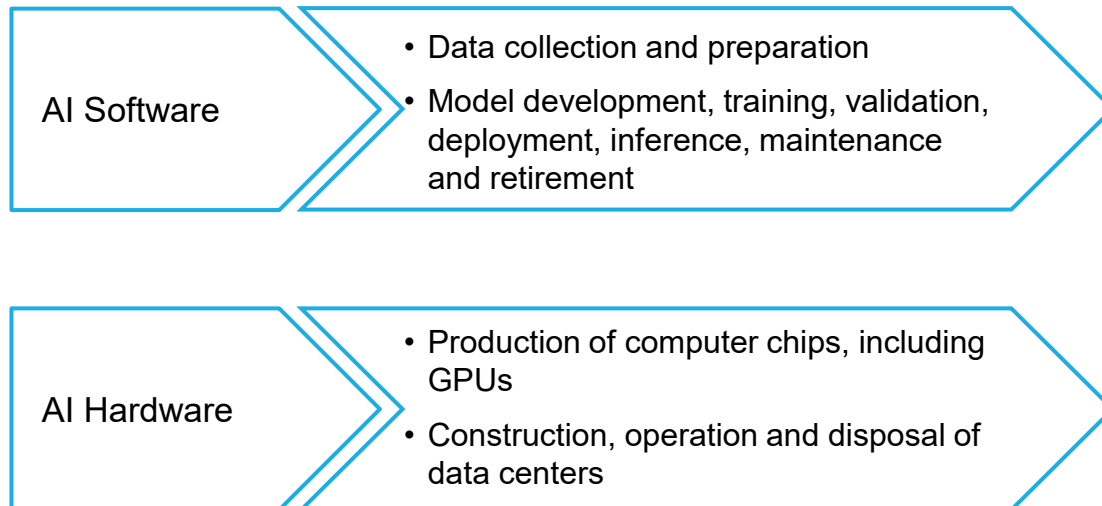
AI Software

• Data collection and preparation
• Model development, training, validation, deployment, inference, maintenance and retirement

AI Hardware

• Production of computer chips, including GPUs
• Construction, operation and disposal of data centers